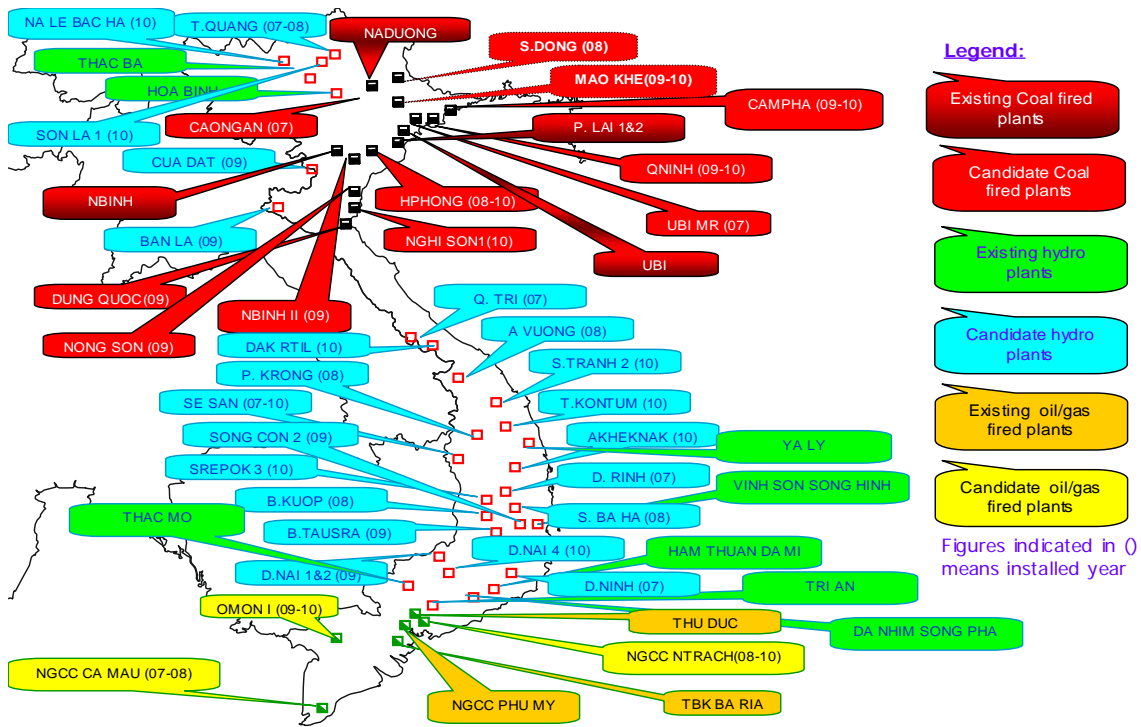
NA LE BAC HA (10)
T.QUANG (07-08)
NADUONG
S.DONG (08)
THAC BA
MAO KHE(09-10)
HOA BINH
CAMPHA (09-10)
SON LA 1 (10)
CAONGAN (07)
P. LAI 1&2
CUA DAT (09)
QNINH (09-10)
NBINH
HPHONG (08-10)
UBI MR (07)
BAN LA (09)
NGHI SON1(10)
UBI
DUNG QUOC(09)
NBINH II (09)
Q. TRI (07)
NONG SON (09)
A VUONG (08)
DAK RTIL (10)
S.TRANH 2 (10)
P. KRONG (08)
T.KONTUM (10)
SE SAN (07-10)
AKHEKNAK (10)
SONG CON 2 (09)
YA LY
SREPOK 3 (10)
D. RINH (07)
VINH SON SONG HINH
B.KUOP (08)
THAC MO
S. BA HA (08)
B.TAUSRA (09)
D.NAI 4 (10)
HAM THUAN DA MI
D.NAI 1&2 (09)
D.NINH (07)
TRI AN
OMON I (09-10)
THU DUC
DA NHIM SONG PHA
NGCC NTRACH(08-10)
NGCC CA MAU (07-08)
NGCC PHU MY
TBK BA RIA

Legend:
Existing Coal fired plants
Candidate Coal fired plants
Existing hydro plants
Candidate hydro plants
Existing oil/gas fired plants
Candidate oil/gas fired plants
Figures indicated in () means installed year